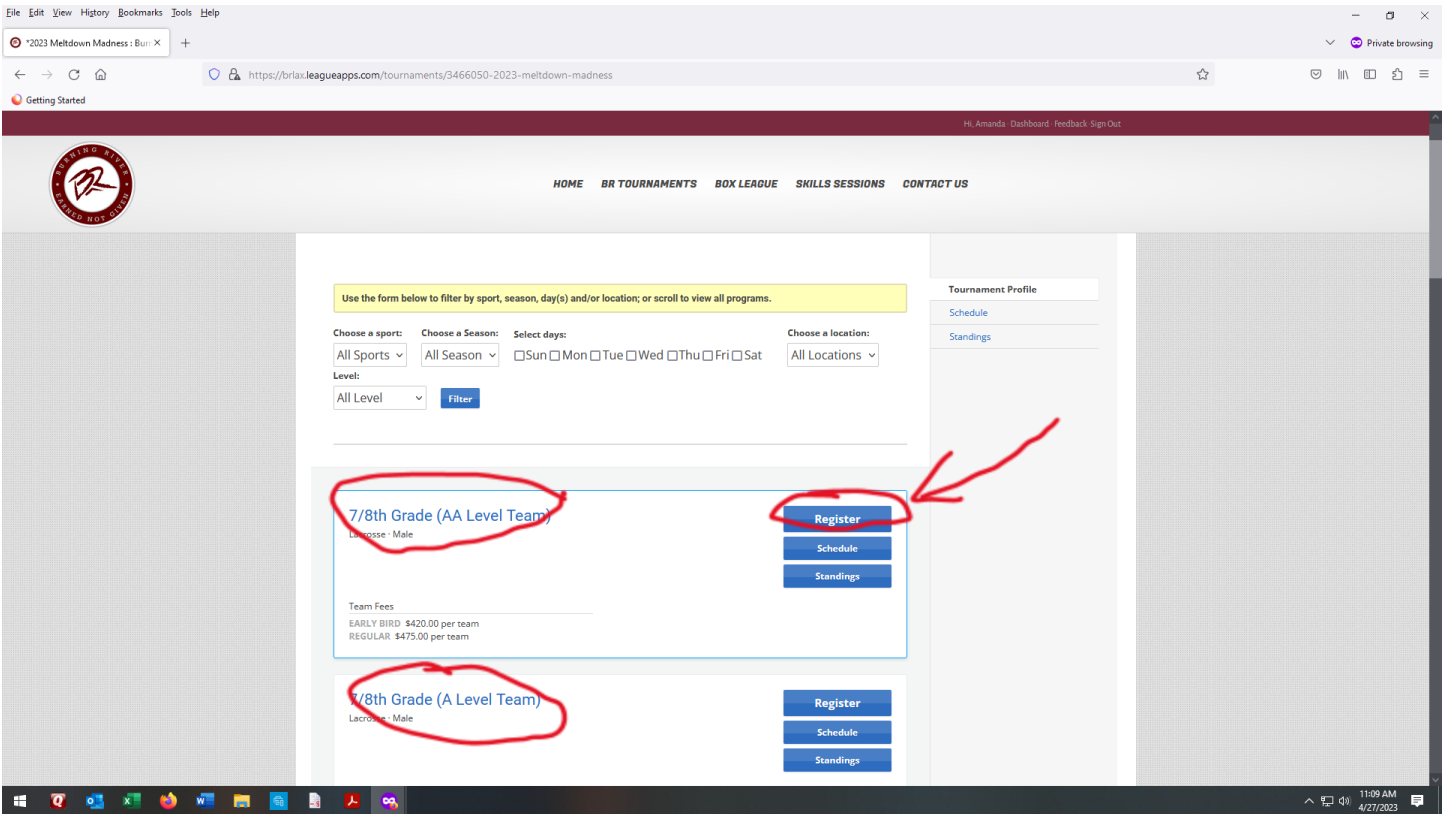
File Edit View History Bookmarks Tools Help

*2023 Meltdown Madness : Burn ×

Private browsing

https://brlax.leagueapps.com/tournaments/3466050-2023-meltdown-madness

Getting Started

Hi, Amanda · Dashboard · Feedback · Sign Out

BURNING RIVER
BR
EARNED NOT GIVEN

HOME BR TOURNAMENTS BOX LEAGUE SKILLS SESSIONS CONTACT US

Use the form below to filter by sport, season, day(s) and/or location; or scroll to view all programs.

Choose a sport: All Sports
Choose a Season: All Season
Select days: Sun Mon Tue Wed Thu Fri Sat
Choose a location: All Locations
Level: All Level
Filter

Tournament Profile
Schedule
Standings

7/8th Grade (AA Level Team)
Lacrosse · Male

Register
Schedule
Standings

Team Fees
EARLY BIRD $420.00 per team
REGULAR $475.00 per team

7/8th Grade (A Level Team)
Lacrosse · Male

Register
Schedule
Standings

11:09 AM
4/27/2023